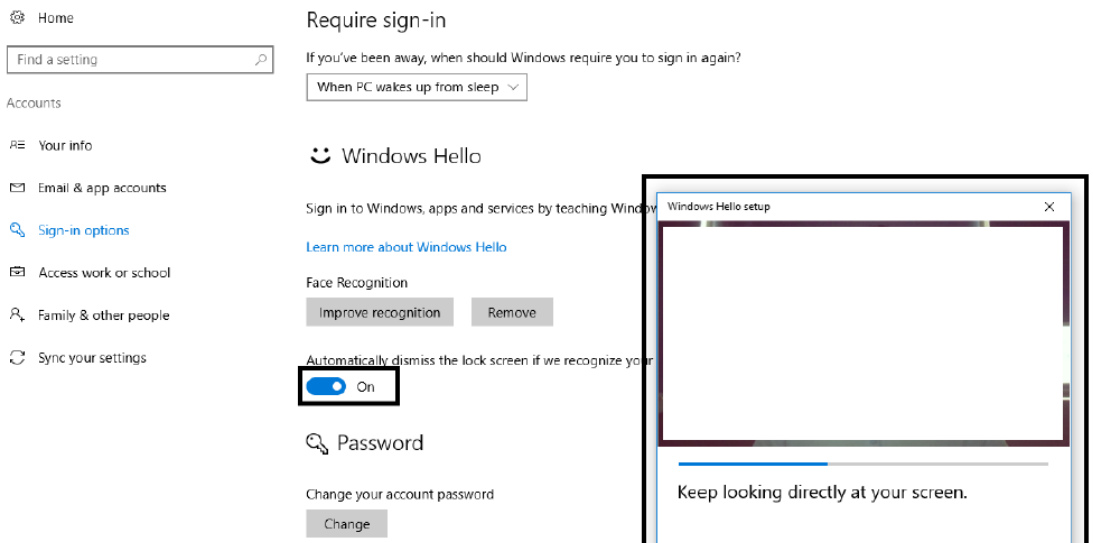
Home

Find a setting

Accounts

Your info

Email & app accounts

Sign-in options

Access work or school

Family & other people

Sync your settings

Require sign-in

If you've been away, when should Windows require you to sign in again?

When PC wakes up from sleep

Windows Hello

Sign in to Windows, apps and services by teaching Windo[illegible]

Learn more about Windows Hello

Face Recognition

Improve recognition

Remove

Automatically dismiss the lock screen if we recognize you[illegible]

On

Password

Change your account password

Change

Windows Hello setup

×

Keep looking directly at your screen.